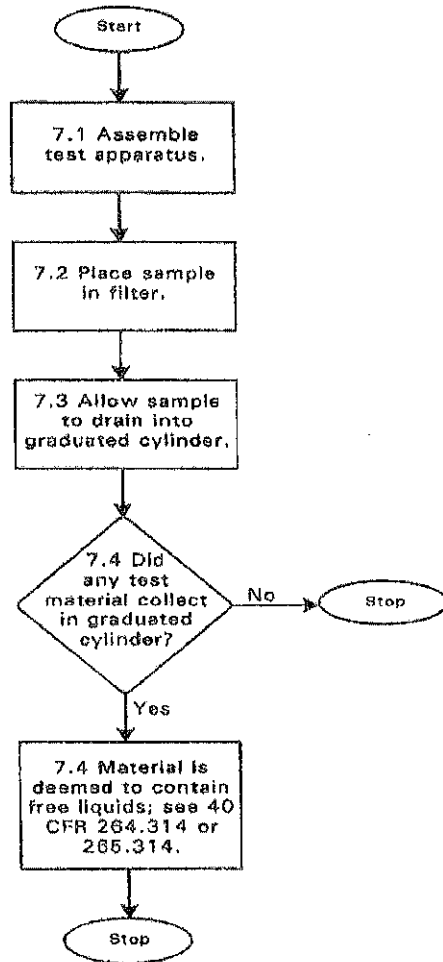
Start

7.1 Assemble test apparatus.

7.2 Place sample in filter.

7.3 Allow sample to drain into graduated cylinder.

7.4 Did any test material collect in graduated cylinder?

No

Stop

Yes

7.4 Material is deemed to contain free liquids; see 40 CFR 264.314 or 265.314.

Stop